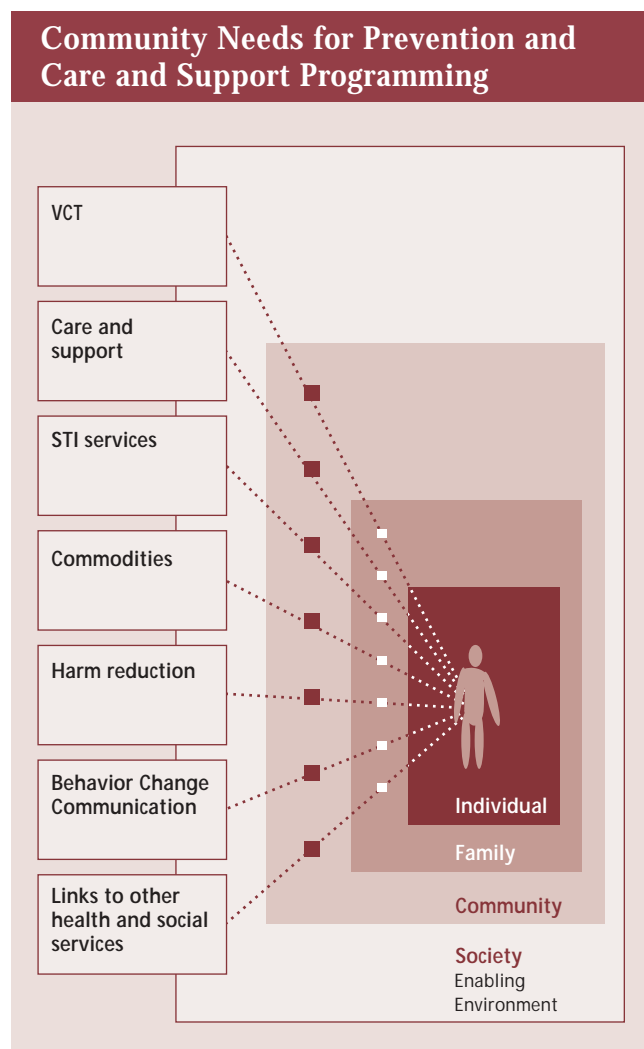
Community Needs for Prevention and Care and Support Programming

VCT

Care and support

STI services

Commodities

Harm reduction

Behavior Change Communication

Links to other health and social services

Individual

Family

Community

Society
Enabling Environment